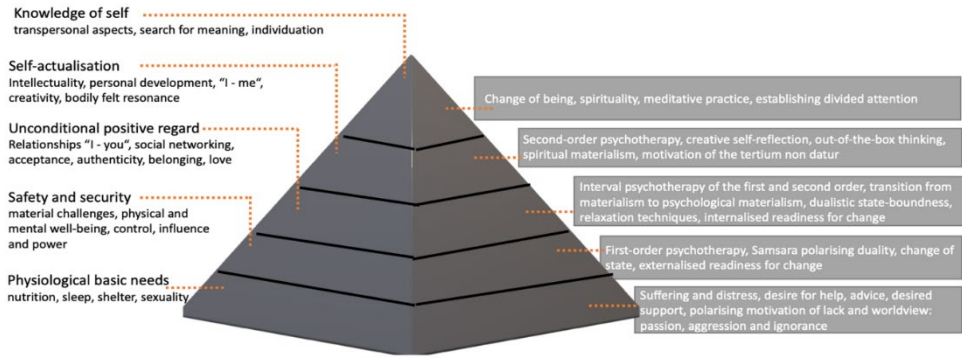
Knowledge of self
transpersonal aspects, search for meaning, individuation

Self-actualisation
Intellectuality, personal development, "I - me", creativity, bodily felt resonance

Unconditional positive regard
Relationships "I - you", social networking, acceptance, authenticity, belonging, love

Safety and security
material challenges, physical and mental well-being, control, influence and power

Physiological basic needs
nutrition, sleep, shelter, sexuality

Change of being, spirituality, meditative practice, establishing divided attention

Second-order psychotherapy, creative self-reflection, out-of-the-box thinking, spiritual materialism, motivation of the tertium non datur

Interval psychotherapy of the first and second order, transition from materialism to psychological materialism, dualistic state-boundness, relaxation techniques, internalised readiness for change

First-order psychotherapy, Samsara polarising duality, change of state, externalised readiness for change

Suffering and distress, desire for help, advice, desired support, polarising motivation of lack and worldview: passion, aggression and ignorance